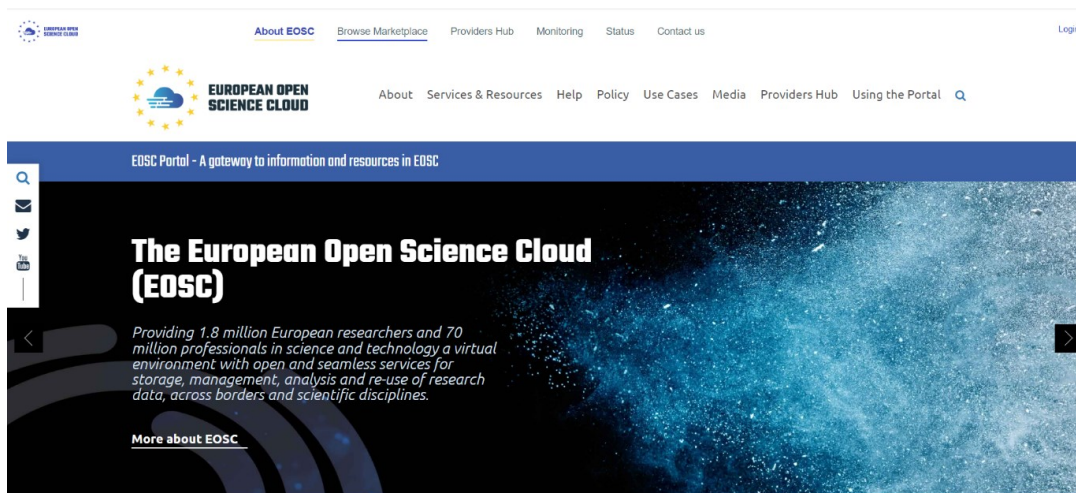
EUROPEAN OPEN SCIENCE CLOUD

About EOSC Browse Marketplace Providers Hub Monitoring Status Contact us

Logi

EUROPEAN OPEN SCIENCE CLOUD

About Services & Resources Help Policy Use Cases Media Providers Hub Using the Portal

EOSC Portal - A gateway to information and resources in EOSC

You Tube

The European Open Science Cloud (EOSC)

Providing 1.8 million European researchers and 70 million professionals in science and technology a virtual environment with open and seamless services for storage, management, analysis and re-use of research data, across borders and scientific disciplines.

More about EOSC